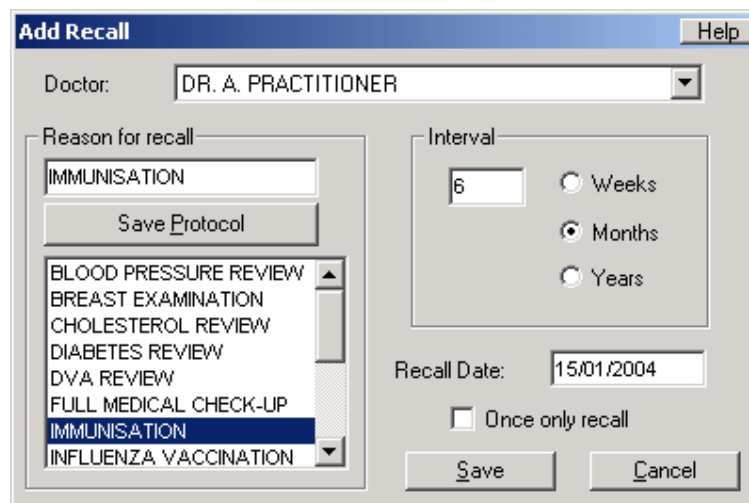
Add Recall
Help

Doctor: DR. A. PRACTITIONER

Reason for recall
IMMUNISATION
Save Protocol

BLOOD PRESSURE REVIEW
BREAST EXAMINATION
CHOLESTEROL REVIEW
DIABETES REVIEW
DVA REVIEW
FULL MEDICAL CHECK-UP
IMMUNISATION
INFLUENZA VACCINATION

Interval
6
Weeks
Months
Years

Recall Date: 15/01/2004

Once only recall

Save
Cancel